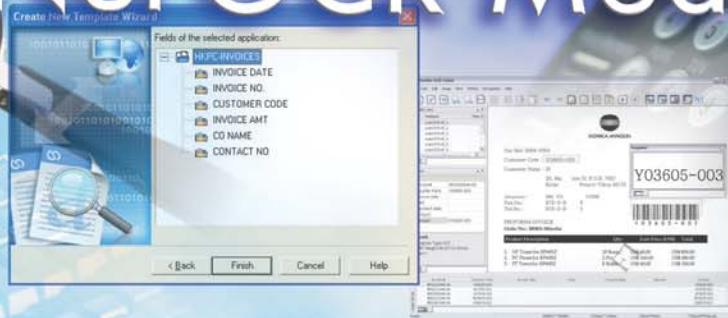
Create New Template Wizard

Fields of the selected application:

HKFC-INVOICES
INVOICE DATE
INVOICE NO.
CUSTOMER CODE
INVOICE AMT
CO NAME
CONTACT NO

< Back
Finish
Cancel
Help

Y03605-003

KONICA MINOLTA

PROFORMA INVOICE